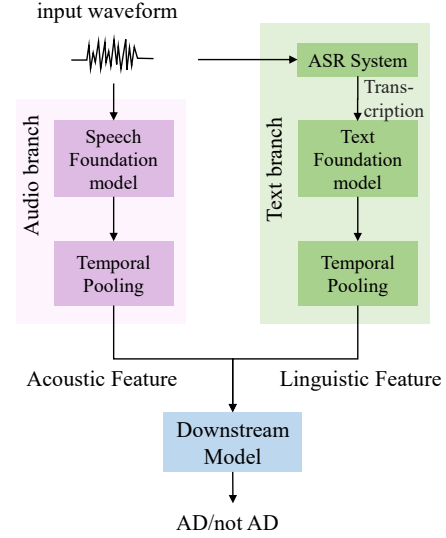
input waveform

Audio branch

Speech Foundation model

Temporal Pooling

ASR System

Trans-cription

Text branch

Text Foundation model

Temporal Pooling

Acoustic Feature

Linguistic Feature

Downstream Model

AD/not AD